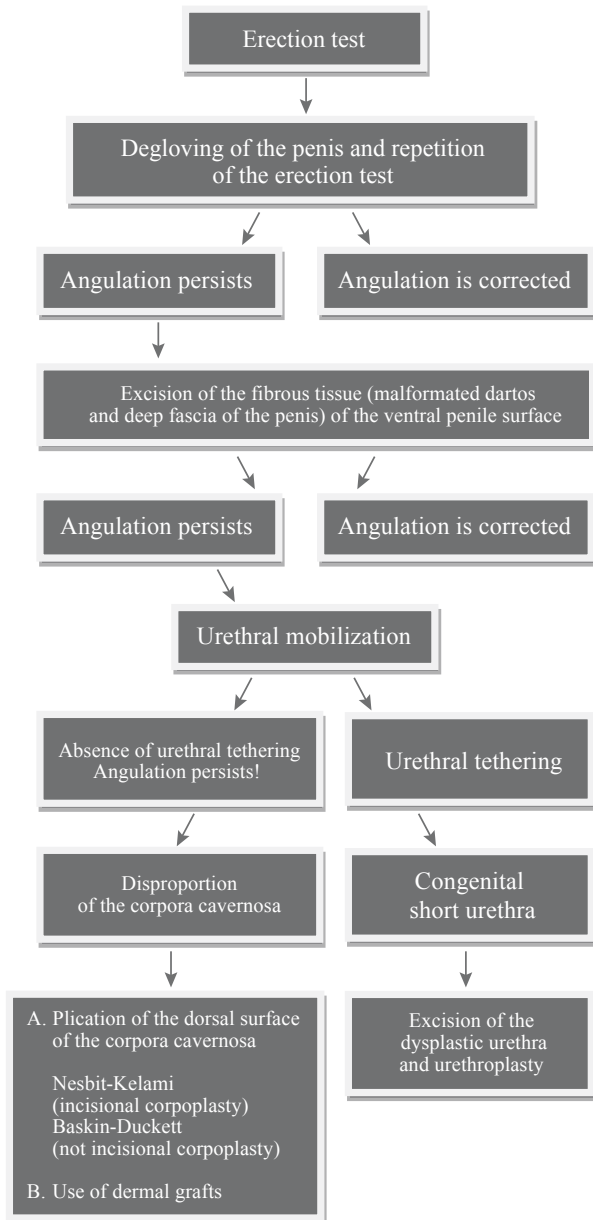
Erection test

Degloving of the penis and repetition of the erection test

Angulation persists

Angulation is corrected

Excision of the fibrous tissue (malformated dartos and deep fascia of the penis) of the ventral penile surface

Angulation persists

Angulation is corrected

Urethral mobilization

Absence of urethral tethering
Angulation persists!

Urethral tethering

Disproportion of the corpora cavernosa

Congenital short urethra

A. Plication of the dorsal surface of the corpora cavernosa

Nesbit-Kelami (incisional corpoplasty)
Baskin-Duckett (not incisional corpoplasty)

B. Use of dermal grafts

Excision of the dysplastic urethra and urethroplasty